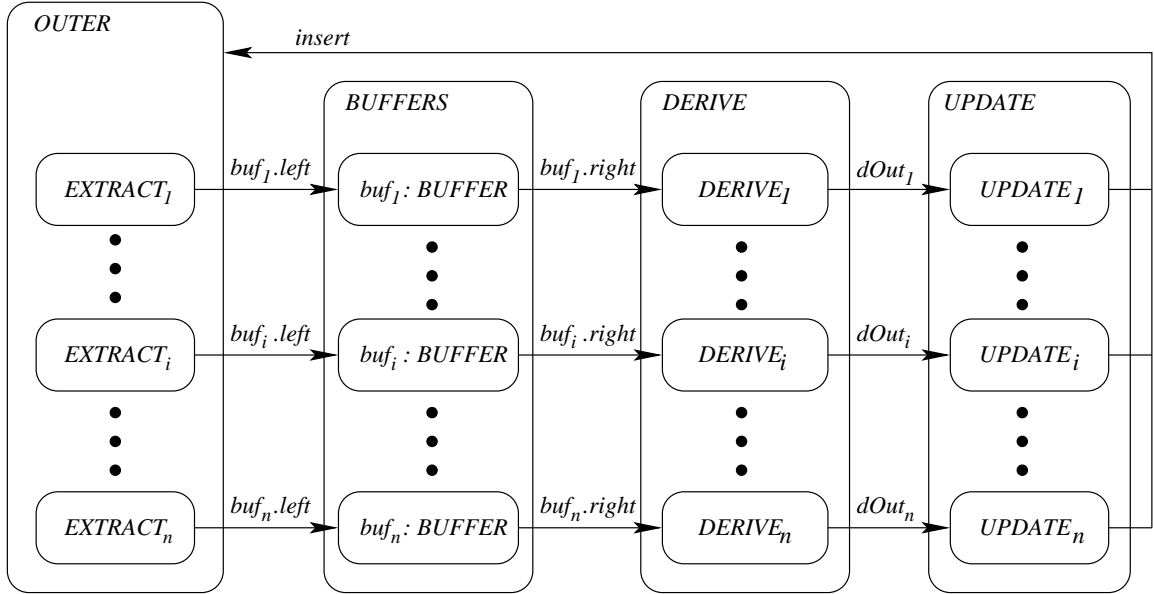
OUTER

insert

BUFFERS

DERIVE

UPDATE

$EXTRACT_1$

$buf_1.left$

$buf_1: BUFFER$

$buf_1.right$

$DERIVE_1$

$dOut_1$

$UPDATE_1$

$EXTRACT_i$

$buf_i.left$

$buf_i: BUFFER$

$buf_i.right$

$DERIVE_i$

$dOut_i$

$UPDATE_i$

$EXTRACT_n$

$buf_n.left$

$buf_n: BUFFER$

$buf_n.right$

$DERIVE_n$

$dOut_n$

$UPDATE_n$